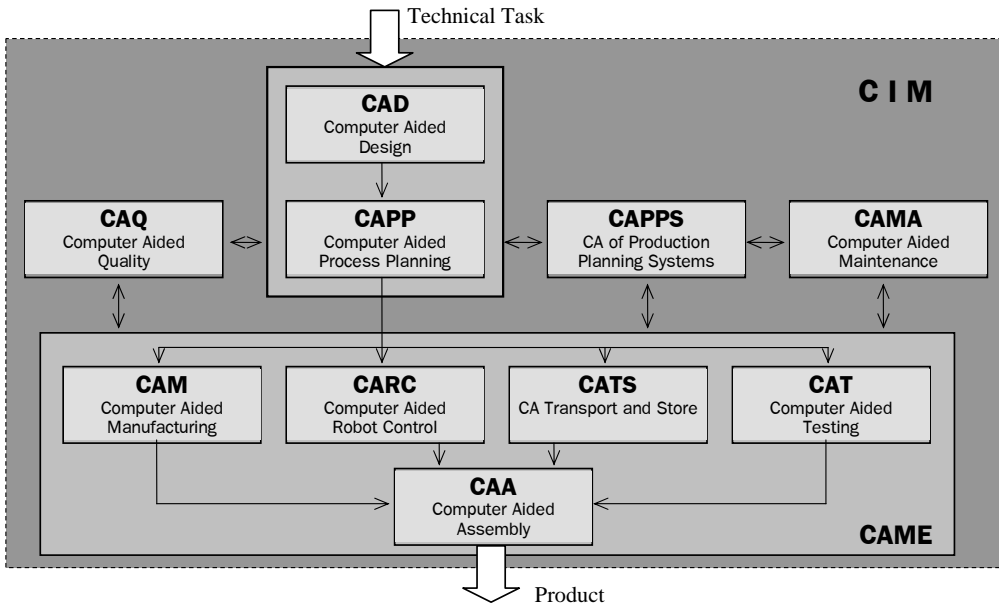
Technical Task

C I M

CAD
Computer Aided Design

CAPP
Computer Aided Process Planning

CAQ
Computer Aided Quality

CAPPS
CA of Production Planning Systems

CAMA
Computer Aided Maintenance

CAM
Computer Aided Manufacturing

CARC
Computer Aided Robot Control

CATS
CA Transport and Store

CAT
Computer Aided Testing

CAA
Computer Aided Assembly

CAME

Product